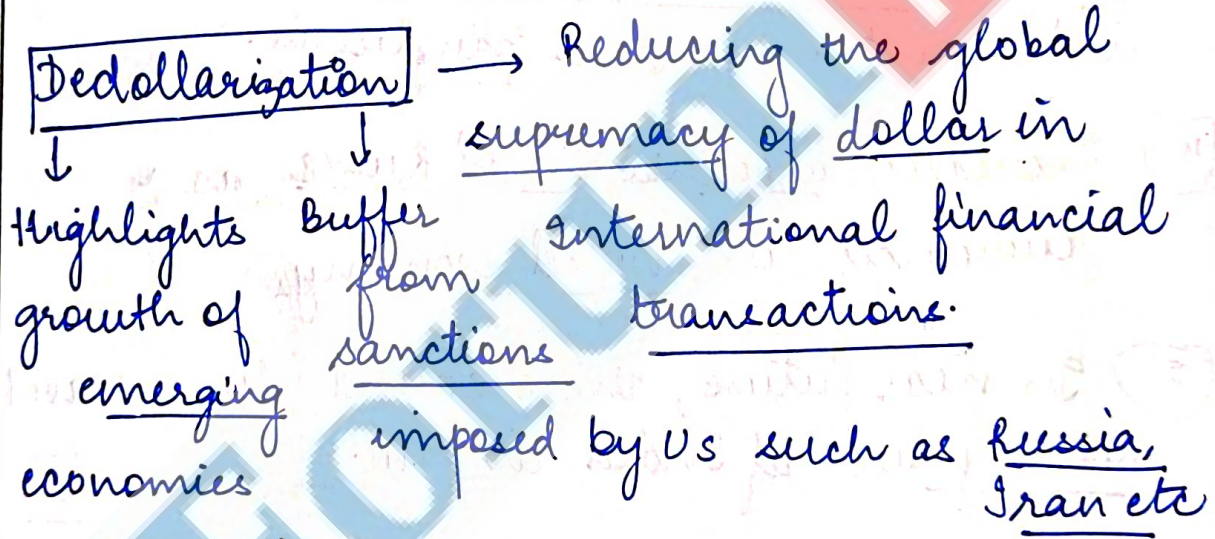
Dedollarization → Reducing the global supremacy of dollar in International financial transactions.

↓ Highlights growth of emerging economies

↓ Buffer from sanctions imposed by US such as Russia, Iran etc